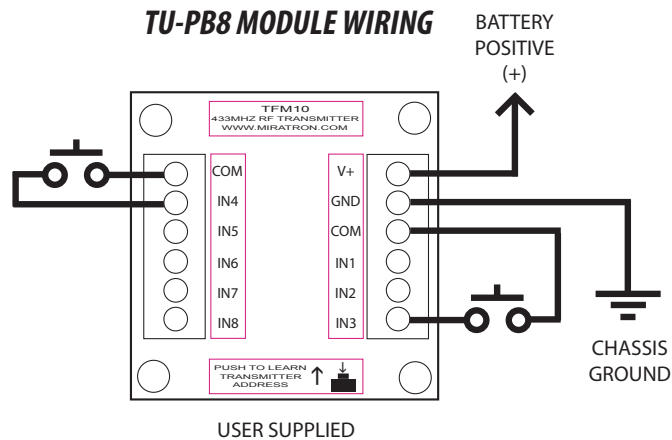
TU-PB8 MODULE WIRING

BATTERY POSITIVE (+)

TFM10
433MHZ RF TRANSMITTER
WWW.MIRATRON.COM

COM
IN4
IN5
IN6
IN7
IN8

V+
GND
COM
IN1
IN2
IN3

CHASSIS GROUND

PUSH TO LEARN TRANSMITTER ADDRESS

USER SUPPLIED